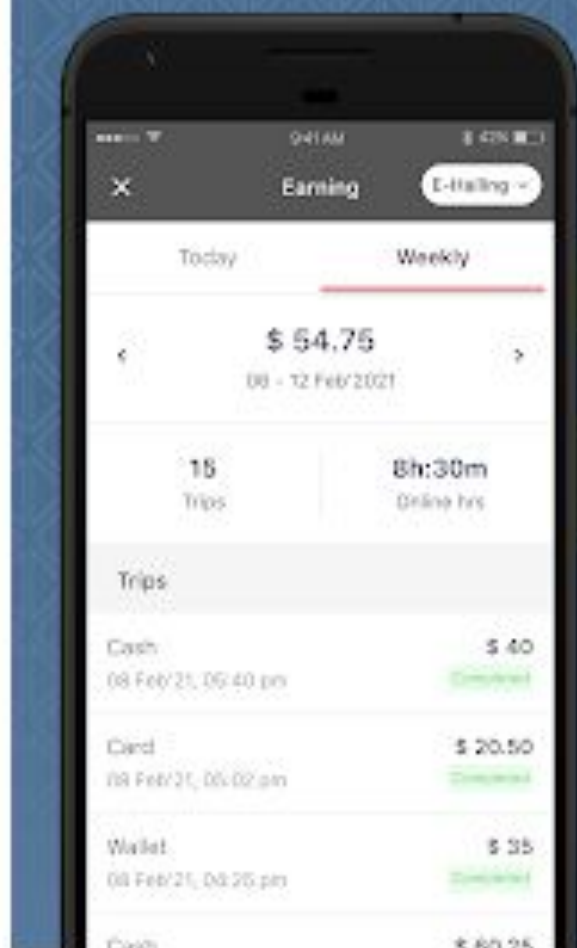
9:41 AM

$ 42%

×

Earning

E-Hailing

Today

Weekly

<

$ 54.75

08 - 12 Feb 2021

>

15

Trips

8h:30m

Online hrs

Trips

Cash

08 Feb'21, 05:40 pm

$ 40

Completed

Card

08 Feb'21, 05:02 pm

$ 20.50

Completed

Wallet

08 Feb'21, 04:25 pm

$ 35

Completed

Cash

$ 80.25